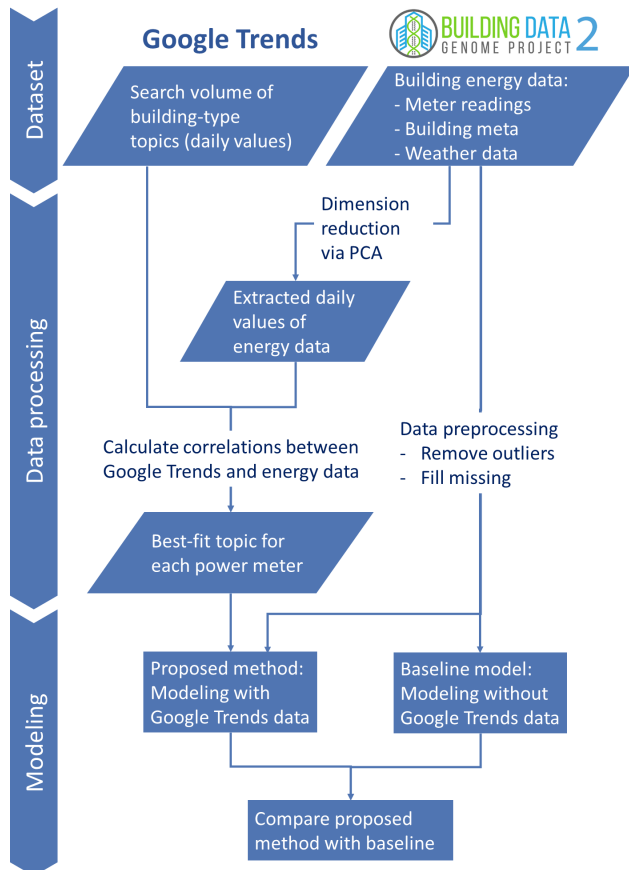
Dataset

Data processing

Modeling

Google Trends

BUILDING DATA GENOME PROJECT 2

Search volume of building-type topics (daily values)

Building energy data:
- Meter readings
- Building meta
- Weather data

Dimension reduction via PCA

Extracted daily values of energy data

Calculate correlations between Google Trends and energy data

Data preprocessing
- Remove outliers
- Fill missing

Best-fit topic for each power meter

Proposed method: Modeling with Google Trends data

Baseline model: Modeling without Google Trends data

Compare proposed method with baseline